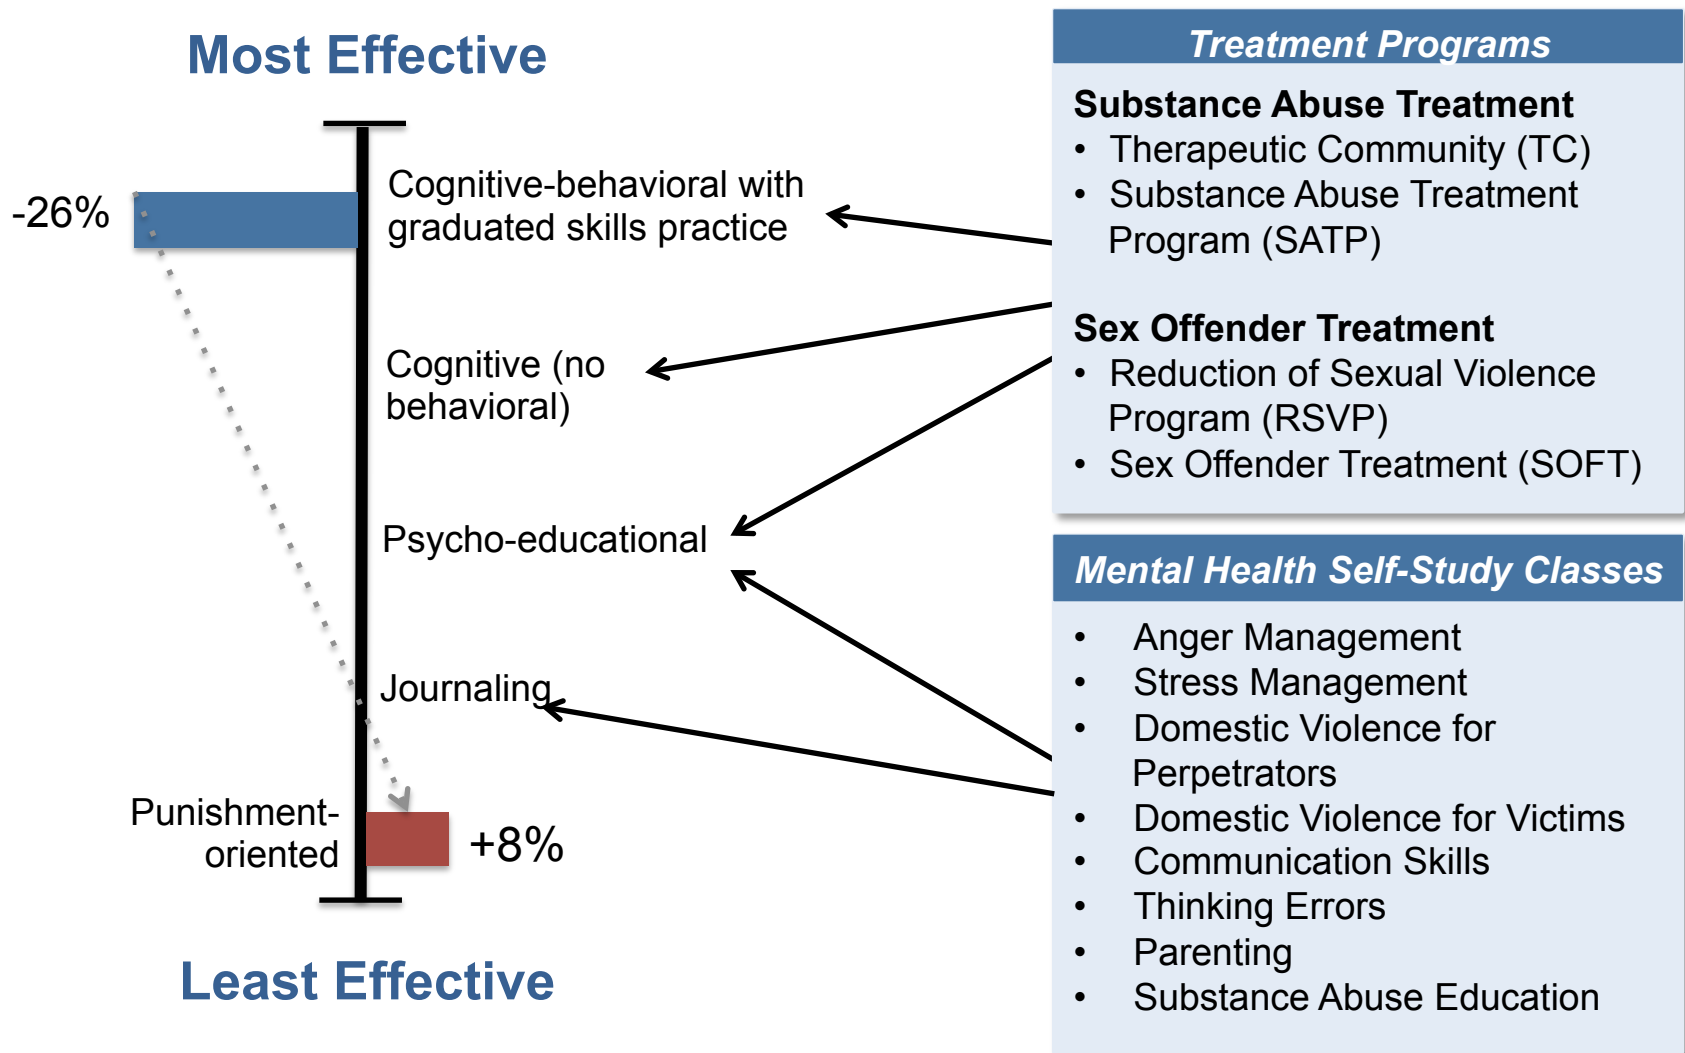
Most Effective

-26%

Cognitive-behavioral with graduated skills practice

Cognitive (no behavioral)

Psycho-educational

Journaling

Punishment-oriented

+8%

Least Effective

Treatment Programs

Substance Abuse Treatment
• Therapeutic Community (TC)
• Substance Abuse Treatment Program (SATP)

Sex Offender Treatment
• Reduction of Sexual Violence Program (RSVP)
• Sex Offender Treatment (SOFT)

Mental Health Self-Study Classes

• Anger Management
• Stress Management
• Domestic Violence for Perpetrators
• Domestic Violence for Victims
• Communication Skills
• Thinking Errors
• Parenting
• Substance Abuse Education